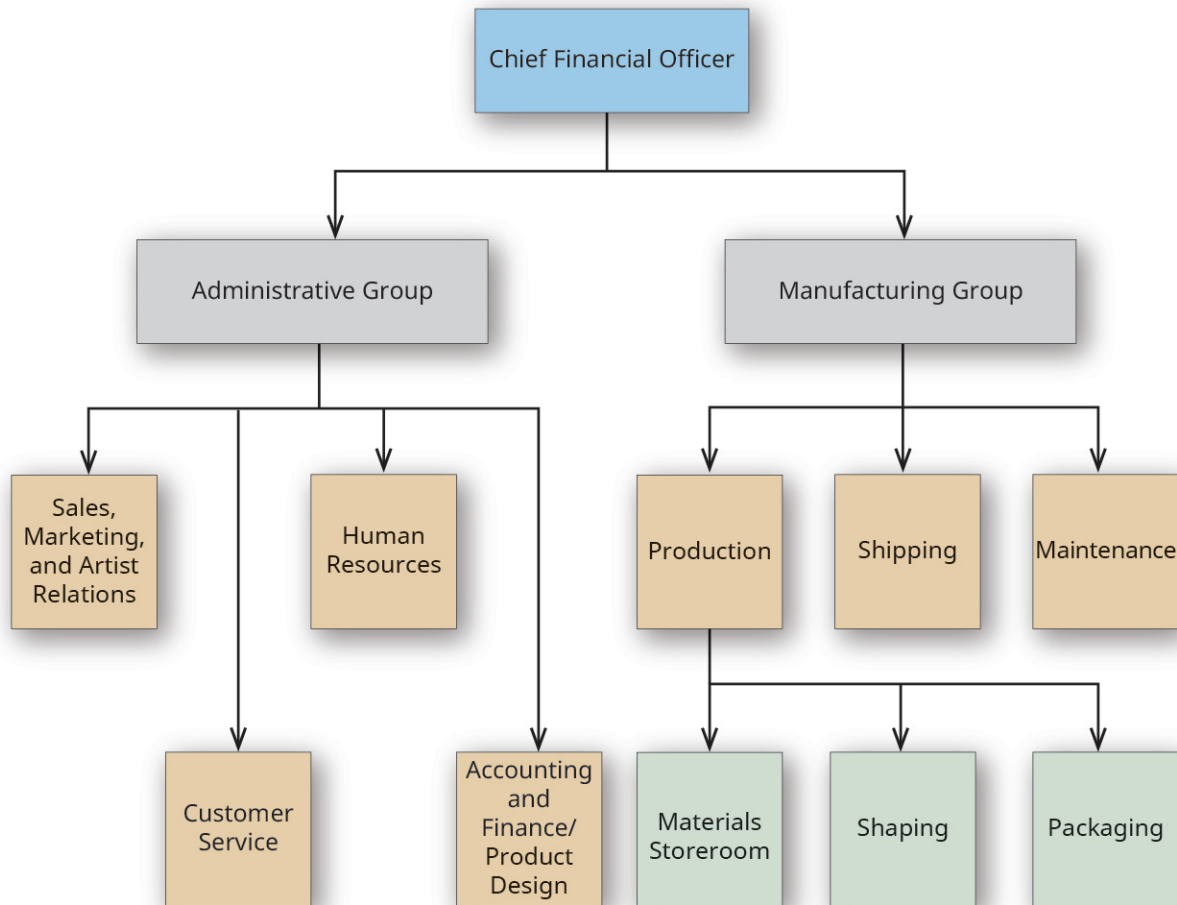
Chief Financial Officer

Administrative Group

Manufacturing Group

Sales, Marketing, and Artist Relations

Human Resources

Production

Shipping

Maintenance

Customer Service

Accounting and Finance/ Product Design

Materials Storeroom

Shaping

Packaging